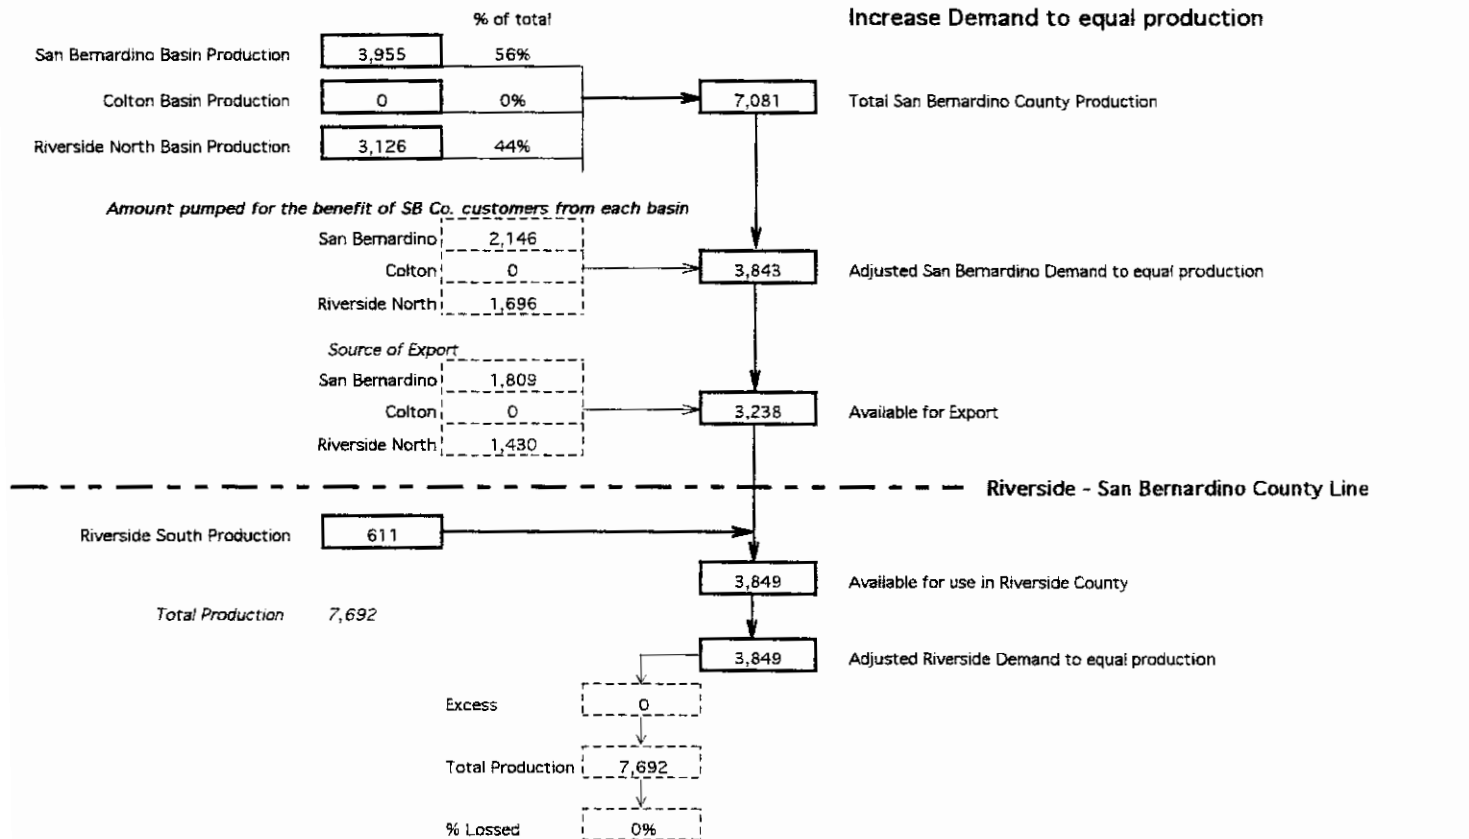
Increase Demand to equal production

| | | % of total |
|---|---|---|
| San Bernardino Basin Production | 3,955 | 56% |
| Colton Basin Production | 0 | 0% |
| Riverside North Basin Production | 3,126 | 44% |

7,081 Total San Bernardino County Production

Amount pumped for the benefit of SB Co. customers from each basin

| | |
|---|---|
| San Bernardino | 2,146 |
| Colton | 0 |
| Riverside North | 1,696 |

3,843 Adjusted San Bernardino Demand to equal production

Source of Export

| | |
|---|---|
| San Bernardino | 1,809 |
| Colton | 0 |
| Riverside North | 1,430 |

3,238 Available for Export

Riverside - San Bernardino County Line

Riverside South Production 611

3,849 Available for use in Riverside County

Total Production 7,692

3,849 Adjusted Riverside Demand to equal production

Excess 0

Total Production 7,692

% Lossed 0%